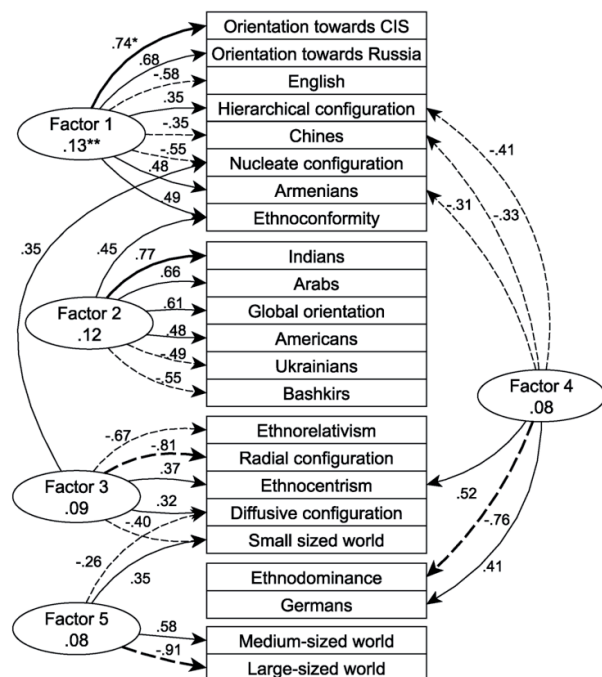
Orientation towards CIS
Orientation towards Russia
English
Hierarchical configuration
Chines
Nucleate configuration
Armenians
Ethnoconformity

.74*
.68
-.58
.35
-.35
-.55
.48
49

Factor 1
.13**

.35

.45
.77
.66
.61
.48
-.49
-.55

Factor 2
.12

Indians
Arabs
Global orientation
Americans
Ukrainians
Bashkirs

-.41
-.31
-.33

Factor 4
.08

-.67
-.81
.37
.32
-.40

Factor 3
.09

Ethnorelativism
Radial configuration
Ethnocentrism
Diffusive configuration
Small sized world

.52
-.76
.41

-.26
.35

Ethnodominance
Germans

Factor 5
.08

.58
-.91

Medium-sized world
Large-sized world